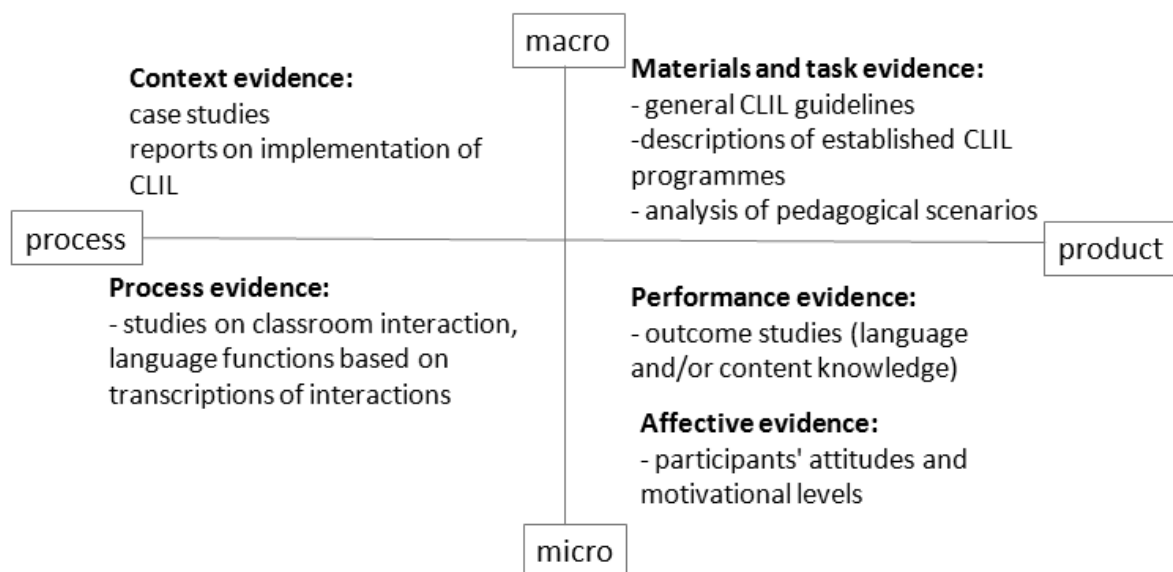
macro

**Context evidence:**
case studies
reports on implementation of CLIL

**Materials and task evidence:**
- general CLIL guidelines
-descriptions of established CLIL programmes
- analysis of pedagogical scenarios

process

product

**Process evidence:**
- studies on classroom interaction, language functions based on transcriptions of interactions

**Performance evidence:**
- outcome studies (language and/or content knowledge)

**Affective evidence:**
- participants' attitudes and motivational levels

micro